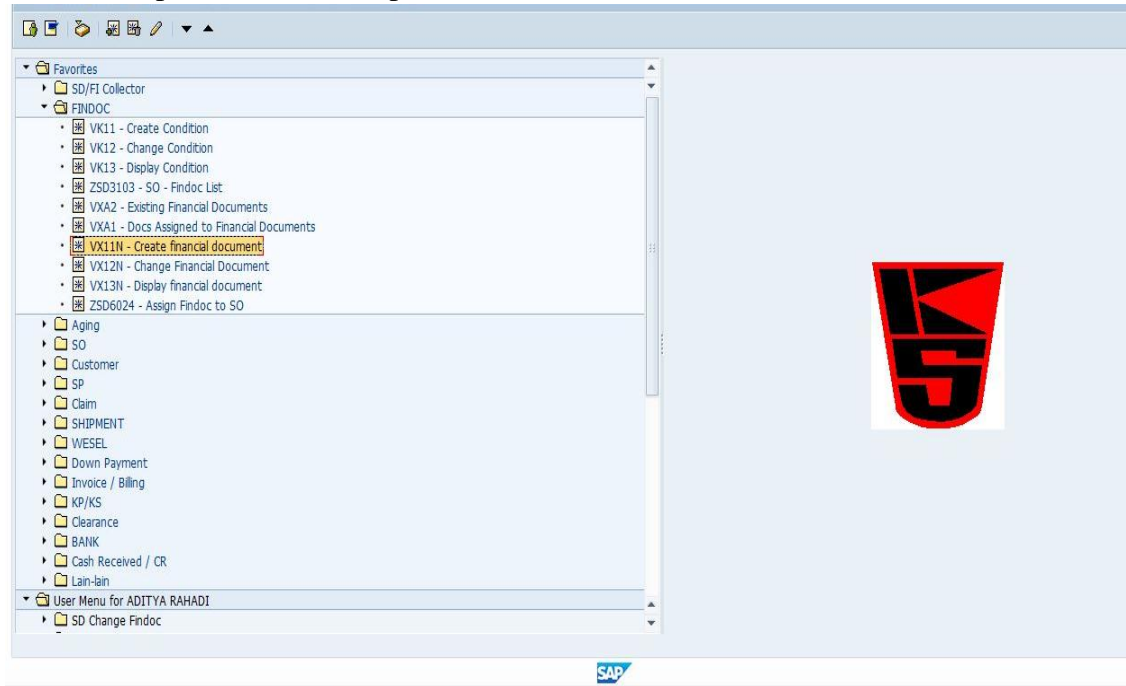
Favorites
SD/FI Collector
FINDOC
VK11 - Create Condition
VK12 - Change Condition
VK13 - Display Condition
ZSD3103 - SO - Findoc List
VXA2 - Existing Financial Documents
VXA1 - Docs Assigned to Financial Documents
VX11N - Create financial document
VX12N - Change Financial Document
VX13N - Display financial document
ZSD6024 - Assign Findoc to SO
Aging
SO
Customer
SP
Claim
SHIPMENT
WESEL
Down Payment
Invoice / Billing
KP/KS
Clearance
BANK
Cash Received / CR
Lain-lain
User Menu for ADITYA RAHADI
SD Change Findoc

SAP